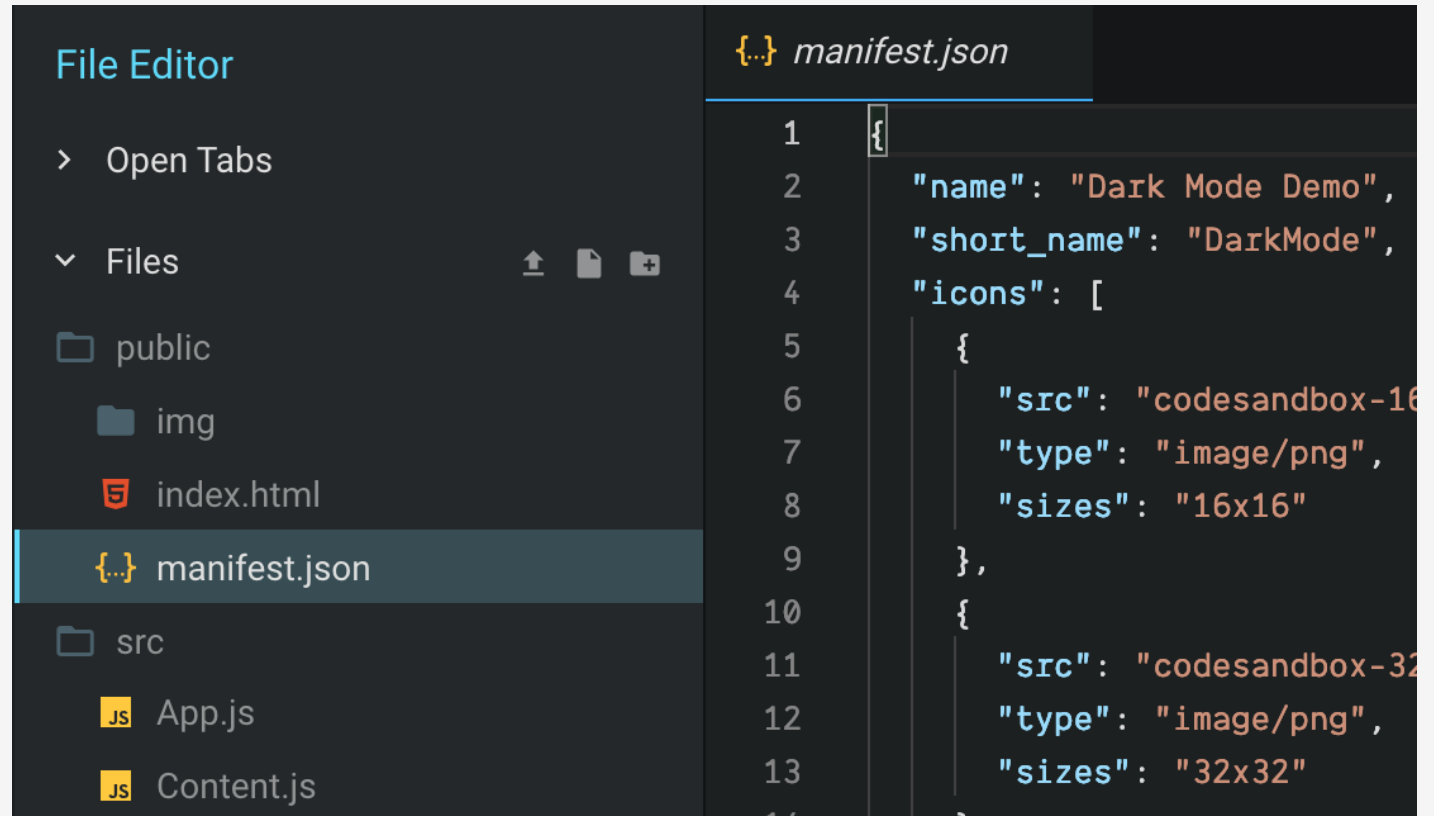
File Editor

> Open Tabs

Files

public

img

index.html

{...} manifest.json

src

JS App.js

JS Content.js

{...} manifest.json

1 {
2 "name": "Dark Mode Demo",
3 "short_name": "DarkMode",
4 "icons": [
5 {
6 "src": "codesandbox-16
7 "type": "image/png",
8 "sizes": "16x16"
9 },
10 {
11 "src": "codesandbox-32
12 "type": "image/png",
13 "sizes": "32x32"